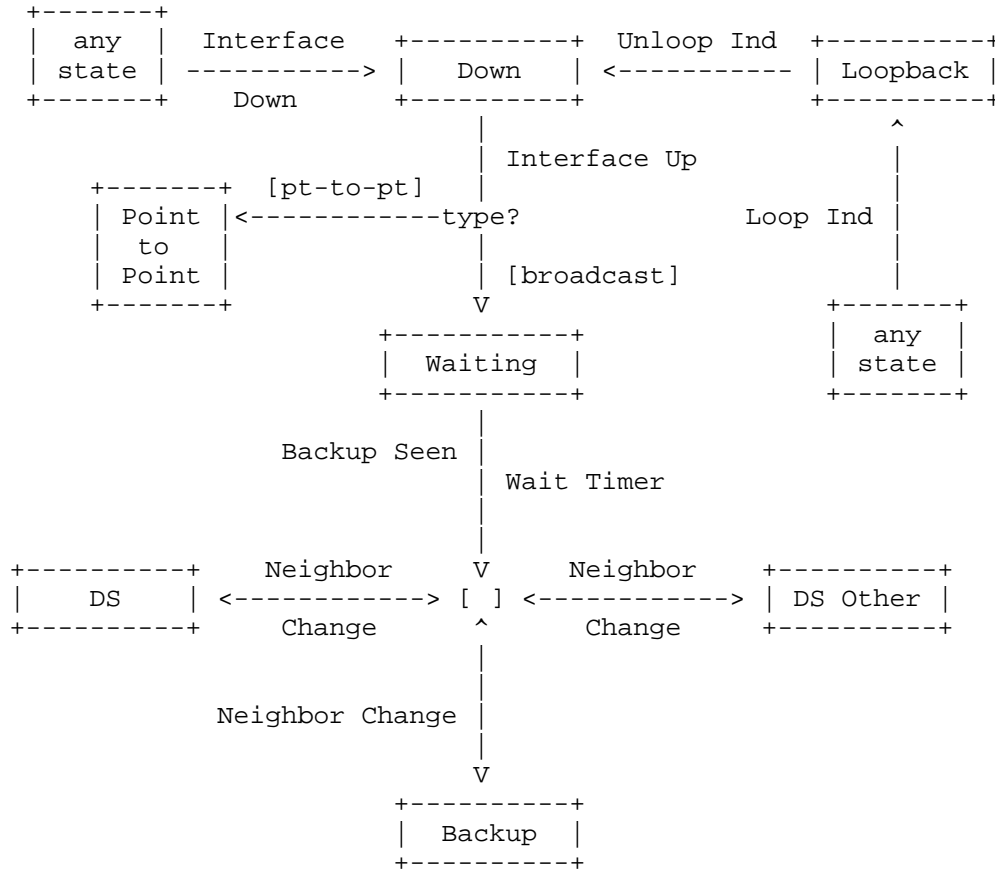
any state

Interface Down

Down

Unloop Ind

Loopback

Interface Up

[pt-to-pt]

Point to Point

type?

Loop Ind

[broadcast]

any state

Waiting

Backup Seen

Wait Timer

DS

Neighbor Change

[ ]

Neighbor Change

DS Other

Neighbor Change

Backup